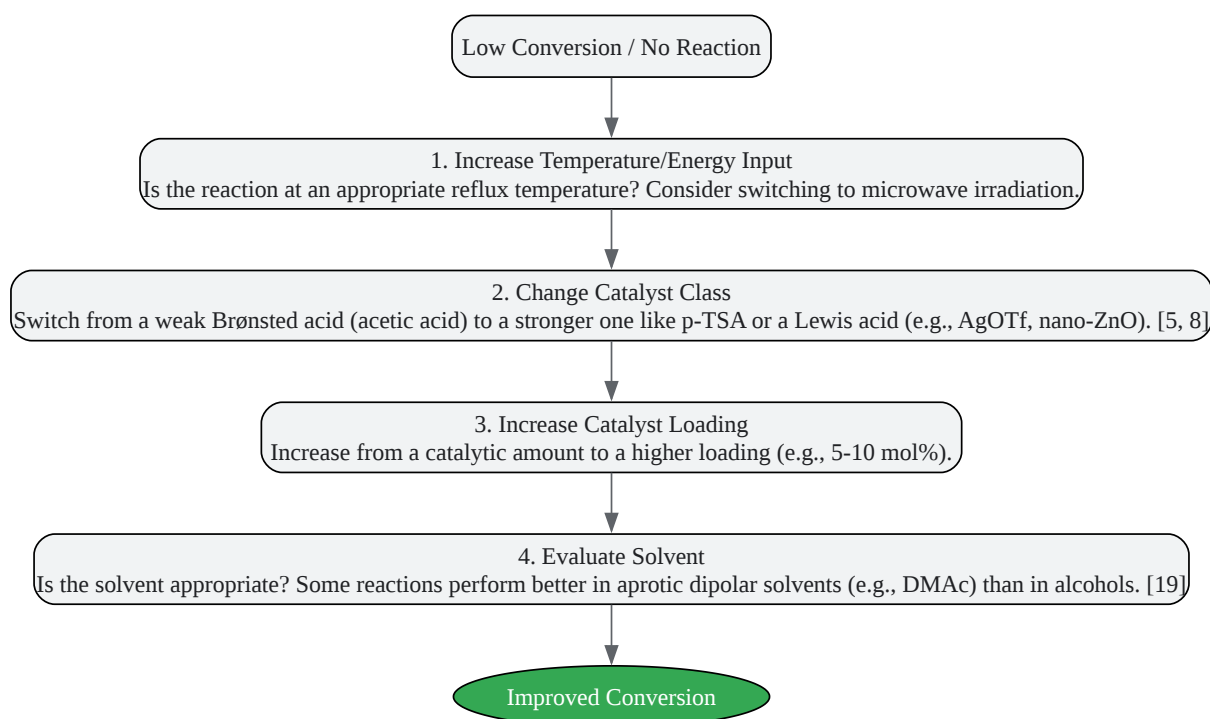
Low Conversion / No Reaction

1. Increase Temperature/Energy Input
Is the reaction at an appropriate reflux temperature? Consider switching to microwave irradiation.

2. Change Catalyst Class
Switch from a weak Brønsted acid (acetic acid) to a stronger one like p-TSA or a Lewis acid (e.g., AgOTf, nano-ZnO). [5, 8]

3. Increase Catalyst Loading
Increase from a catalytic amount to a higher loading (e.g., 5-10 mol%).

4. Evaluate Solvent
Is the solvent appropriate? Some reactions perform better in aprotic dipolar solvents (e.g., DMAc) than in alcohols. [19]

Improved Conversion